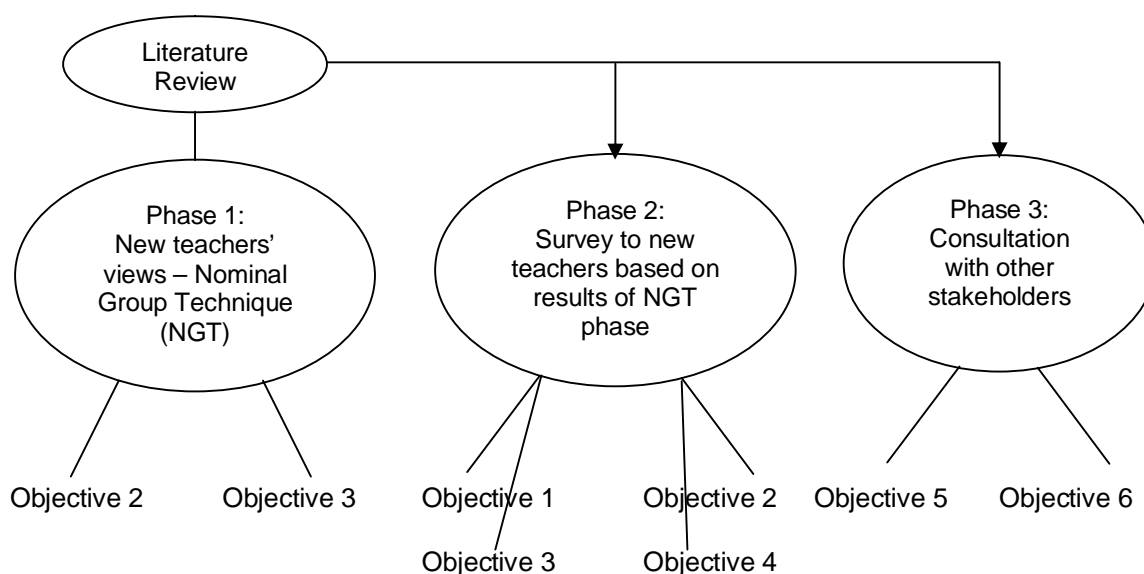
Literature Review

Phase 1: New teachers' views – Nominal Group Technique (NGT)

Phase 2: Survey to new teachers based on results of NGT phase

Phase 3: Consultation with other stakeholders

Objective 2
Objective 3

Objective 1
Objective 2
Objective 3
Objective 4

Objective 5
Objective 6